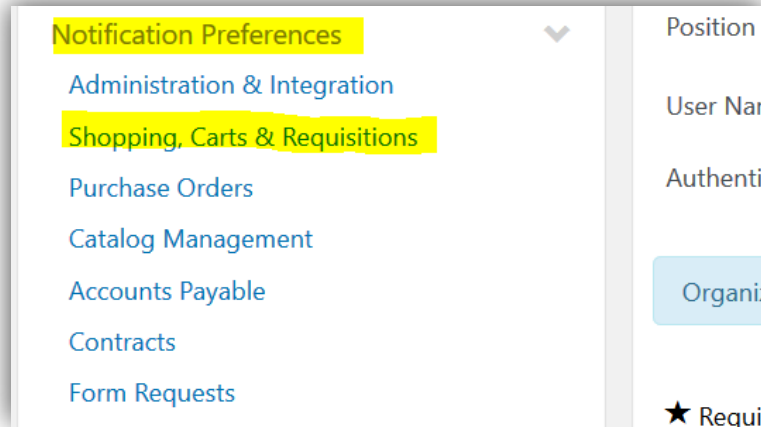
Notification Preferences
Administration & Integration
Shopping, Carts & Requisitions
Purchase Orders
Catalog Management
Accounts Payable
Contracts
Form Requests

Position
User Nar
Authenti
Organiz
★ Requi